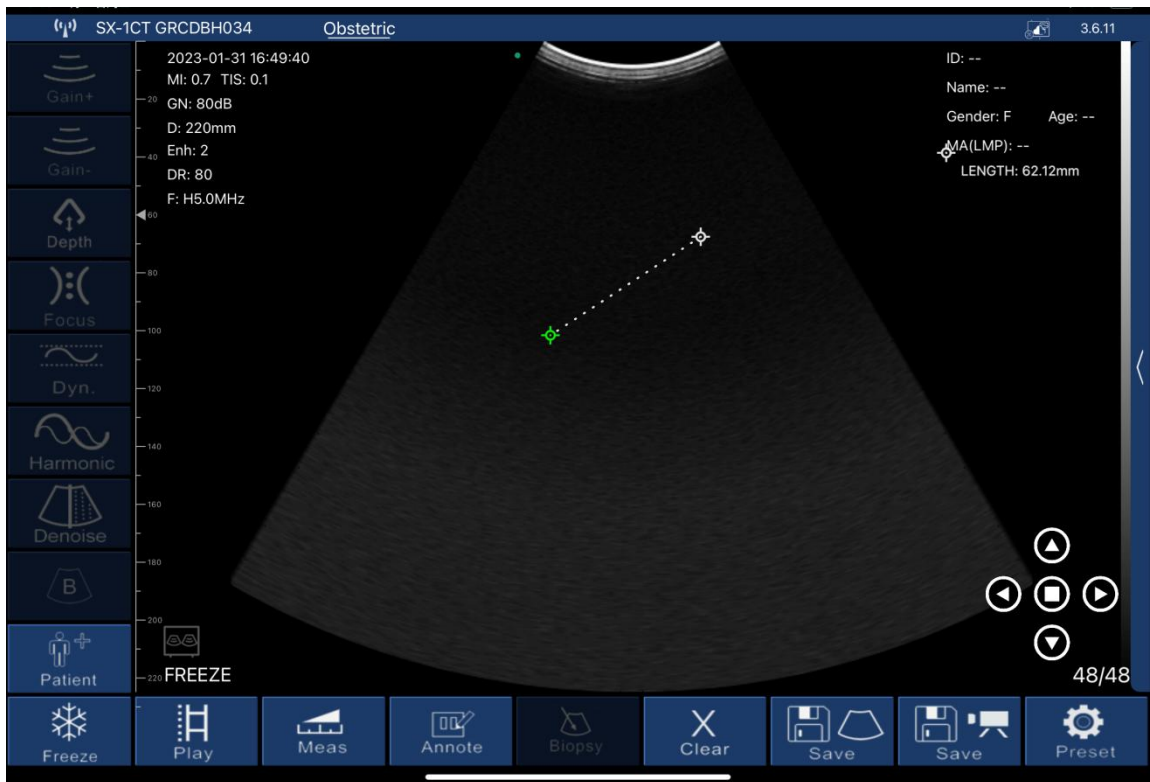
SX-1CT GRCDBH034 Obstetric 3.6.11

Gain+
Gain-
Depth
Focus
Dyn.
Harmonic
Denoise
B
Patient

2023-01-31 16:49:40
MI: 0.7 TIS: 0.1
GN: 80dB
D: 220mm
Enh: 2
DR: 80
F: H5.0MHz

20
40
60
80
100
120
140
160
180
200
220

ID: --
Name: --
Gender: F Age: --
MA(LMP): --
LENGTH: 62.12mm

FREEZE

48/48

Freeze
Play
Meas
Annote
Biopsy
Clear
Save
Save
Preset